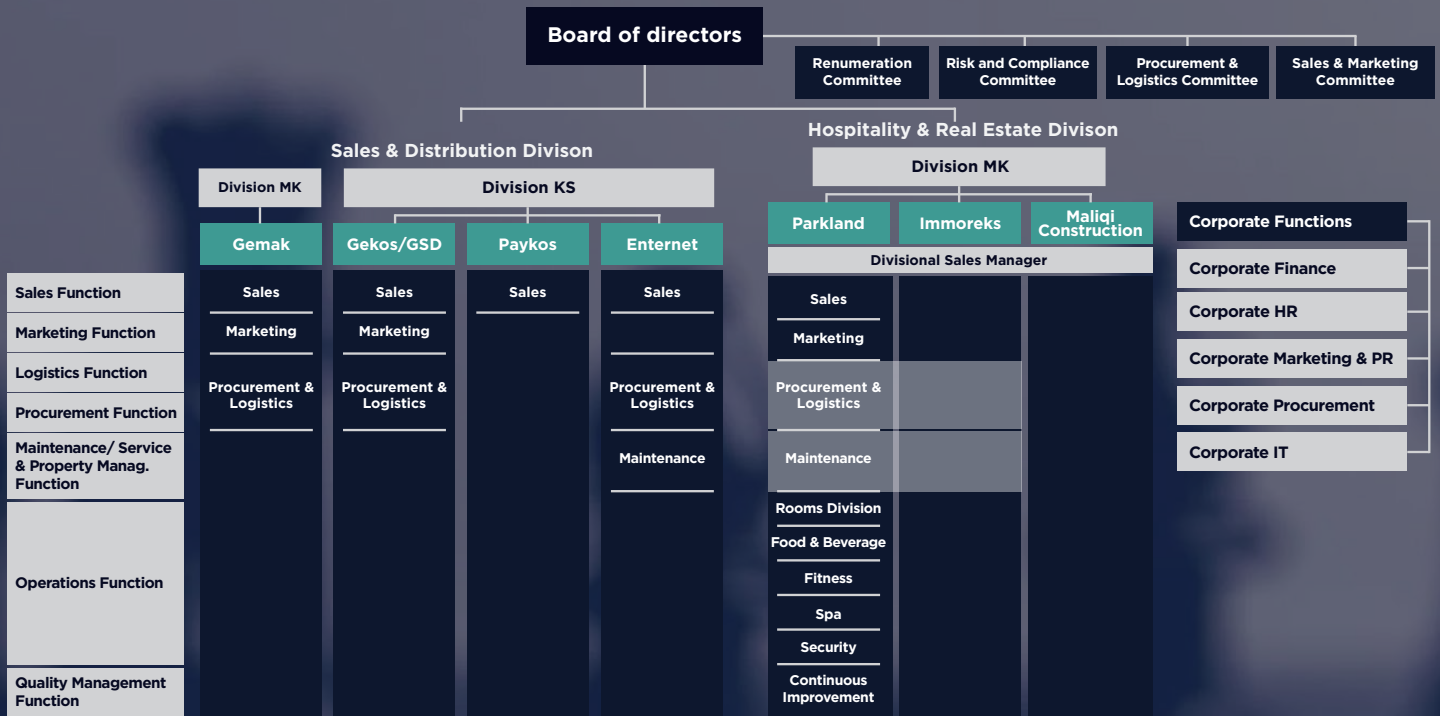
Board of directors

Renumeration Committee

Risk and Compliance Committee

Procurement & Logistics Committee

Sales & Marketing Committee

Sales & Distribution Divison

Hospitality & Real Estate Divison

Division MK

Division KS

Division MK

Gemak

Gekos/GSD

Paykos

Enternet

Parkland

Immoreks

Maliqi Construction

Divisional Sales Manager

Corporate Functions

Corporate Finance

Corporate HR

Corporate Marketing & PR

Corporate Procurement

Corporate IT

Sales Function

Marketing Function

Logistics Function

Procurement Function

Maintenance/ Service & Property Manag. Function

Operations Function

Quality Management Function

Sales

Marketing

Procurement & Logistics

Sales

Marketing

Procurement & Logistics

Sales

Sales

Procurement & Logistics

Maintenance

Sales

Marketing

Procurement & Logistics

Maintenance

Rooms Division

Food & Beverage

Fitness

Spa

Security

Continuous Improvement